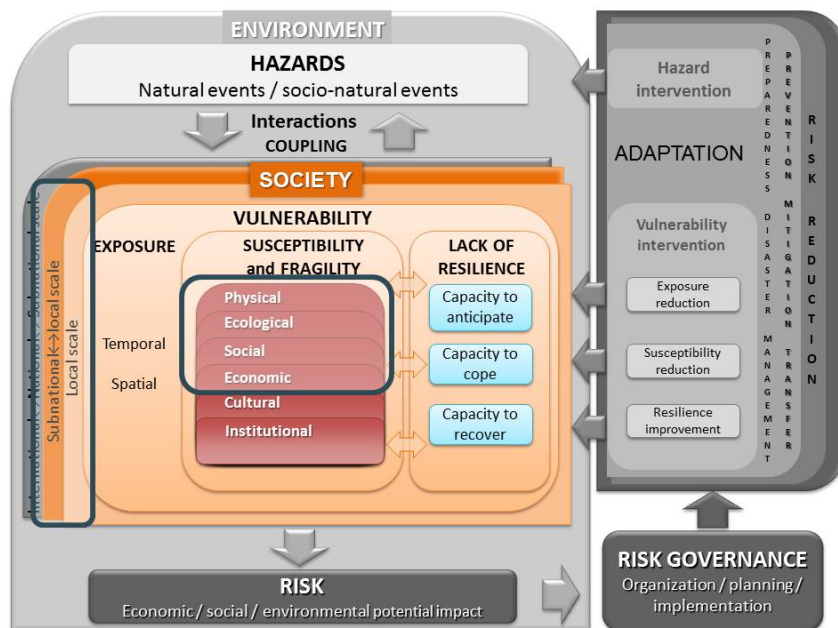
ENVIRONMENT

HAZARDS

Natural events / socio-natural events

Interactions

COUPLING

SOCIETY

International↔National↔Subnational scale

Subnational↔local scale

Local scale

VULNERABILITY

EXPOSURE

Temporal

Spatial

SUSCEPTIBILITY and FRAGILITY

Physical

Ecological

Social

Economic

Cultural

Institutional

LACK OF RESILIENCE

Capacity to anticipate

Capacity to cope

Capacity to recover

Hazard intervention

ADAPTATION

Vulnerability intervention

Exposure reduction

Susceptibility reduction

Resilience improvement

PREPAREDNESS DISASTER MANAGEMENT

PREVENTION MITIGATION TRANSFER

RISK REDUCTION

RISK

Economic / social / environmental potential impact

RISK GOVERNANCE

Organization / planning / implementation